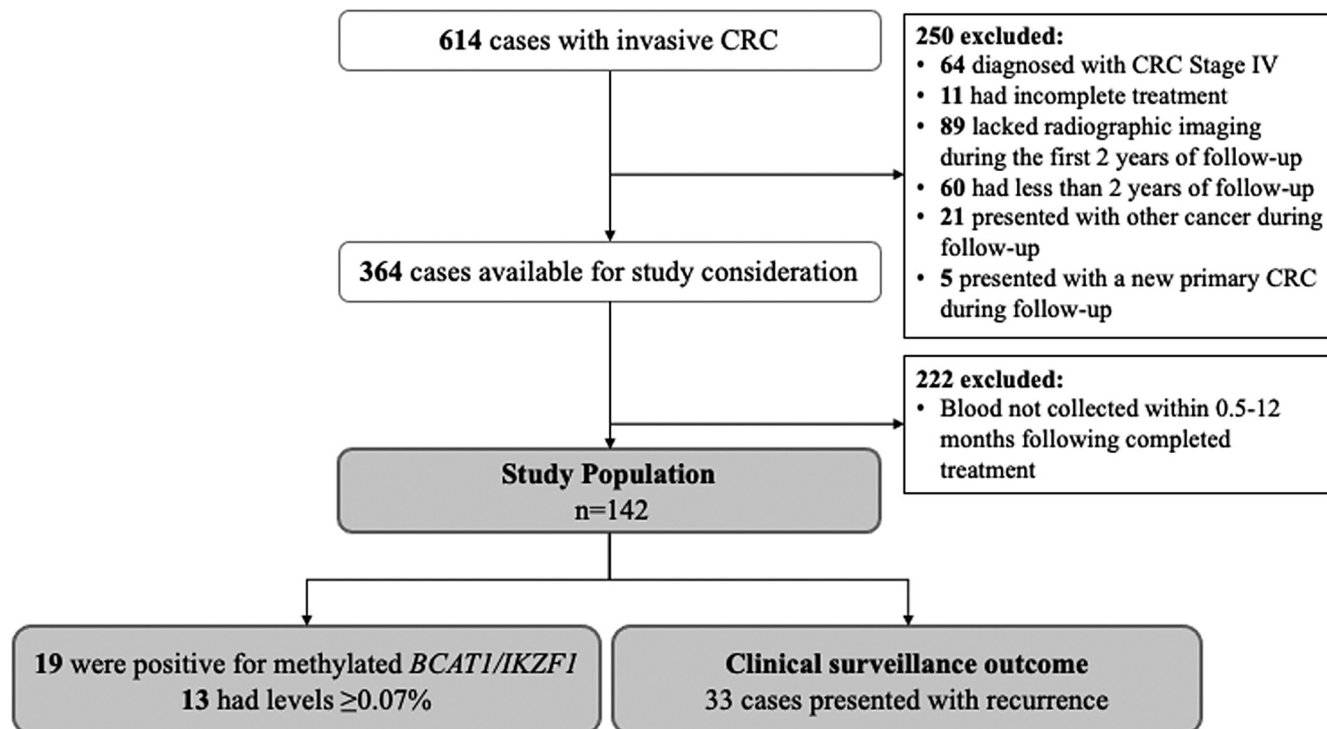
614 cases with invasive CRC

250 excluded:
• 64 diagnosed with CRC Stage IV
• 11 had incomplete treatment
• 89 lacked radiographic imaging during the first 2 years of follow-up
• 60 had less than 2 years of follow-up
• 21 presented with other cancer during follow-up
• 5 presented with a new primary CRC during follow-up

364 cases available for study consideration

222 excluded:
• Blood not collected within 0.5-12 months following completed treatment

Study Population
n=142

19 were positive for methylated BCAT1/IKZF1
13 had levels ≥0.07%

Clinical surveillance outcome
33 cases presented with recurrence